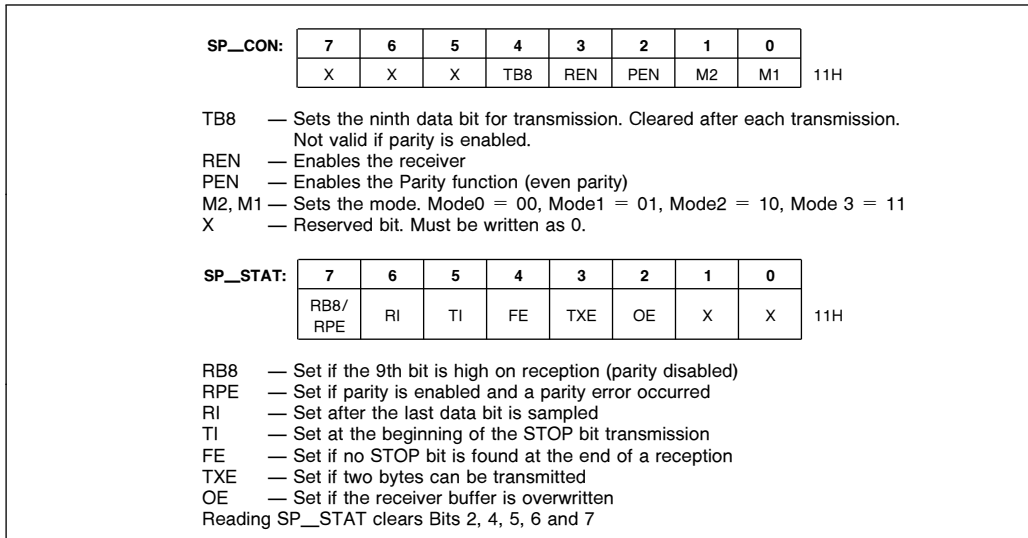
| SP_CON: | 7 | 6 | 5 | 4 | 3 | 2 | 1 | 0 | |
|---|---|---|---|---|---|---|---|---|---|
| | X | X | X | TB8 | REN | PEN | M2 | M1 | 11H |

TB8 — Sets the ninth data bit for transmission. Cleared after each transmission. Not valid if parity is enabled.
REN — Enables the receiver
PEN — Enables the Parity function (even parity)
M2, M1 — Sets the mode. Mode0 = 00, Mode1 = 01, Mode2 = 10, Mode 3 = 11
X — Reserved bit. Must be written as 0.

| SP_STAT: | 7 | 6 | 5 | 4 | 3 | 2 | 1 | 0 | |
|---|---|---|---|---|---|---|---|---|---|
| | RB8/ RPE | RI | TI | FE | TXE | OE | X | X | 11H |

RB8 — Set if the 9th bit is high on reception (parity disabled)
RPE — Set if parity is enabled and a parity error occurred
RI — Set after the last data bit is sampled
TI — Set at the beginning of the STOP bit transmission
FE — Set if no STOP bit is found at the end of a reception
TXE — Set if two bytes can be transmitted
OE — Set if the receiver buffer is overwritten
Reading SP_STAT clears Bits 2, 4, 5, 6 and 7